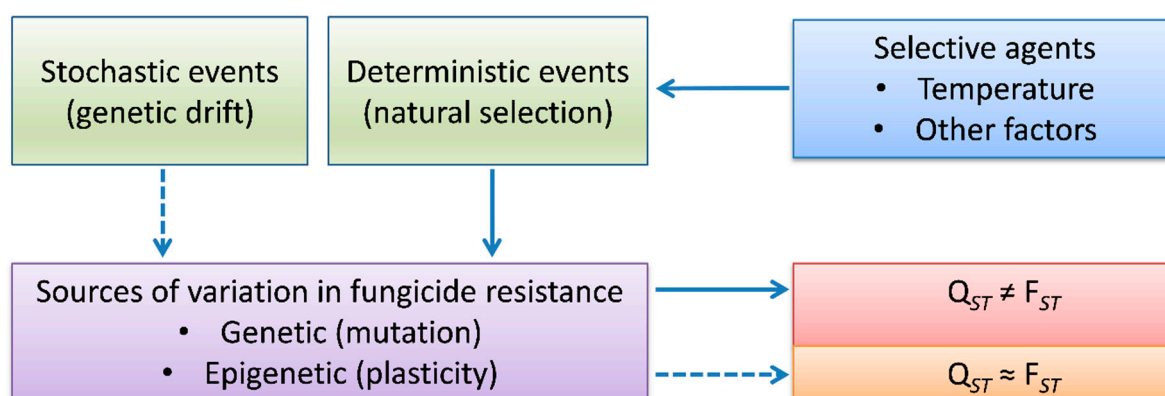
Stochastic events (genetic drift)

Deterministic events (natural selection)

Selective agents
• Temperature
• Other factors

Sources of variation in fungicide resistance
• Genetic (mutation)
• Epigenetic (plasticity)

$Q_{ST} \neq F_{ST}$

$Q_{ST} \approx F_{ST}$